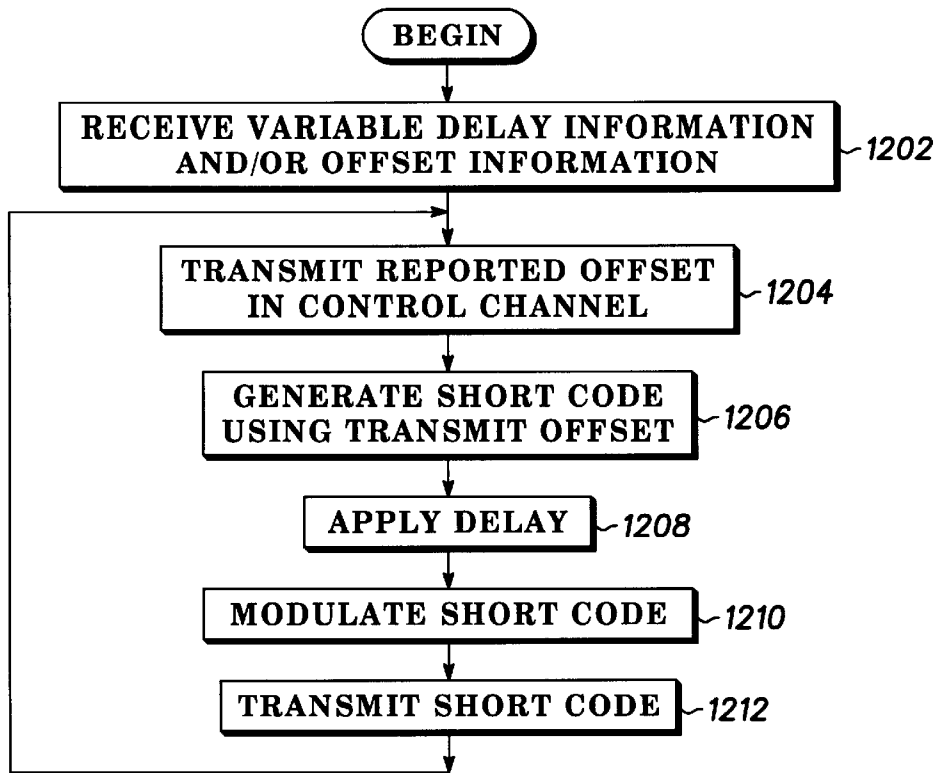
BEGIN

RECEIVE VARIABLE DELAY INFORMATION AND/OR OFFSET INFORMATION
1202

TRANSMIT REPORTED OFFSET IN CONTROL CHANNEL
1204

GENERATE SHORT CODE USING TRANSMIT OFFSET
1206

APPLY DELAY
1208

MODULATE SHORT CODE
1210

TRANSMIT SHORT CODE
1212